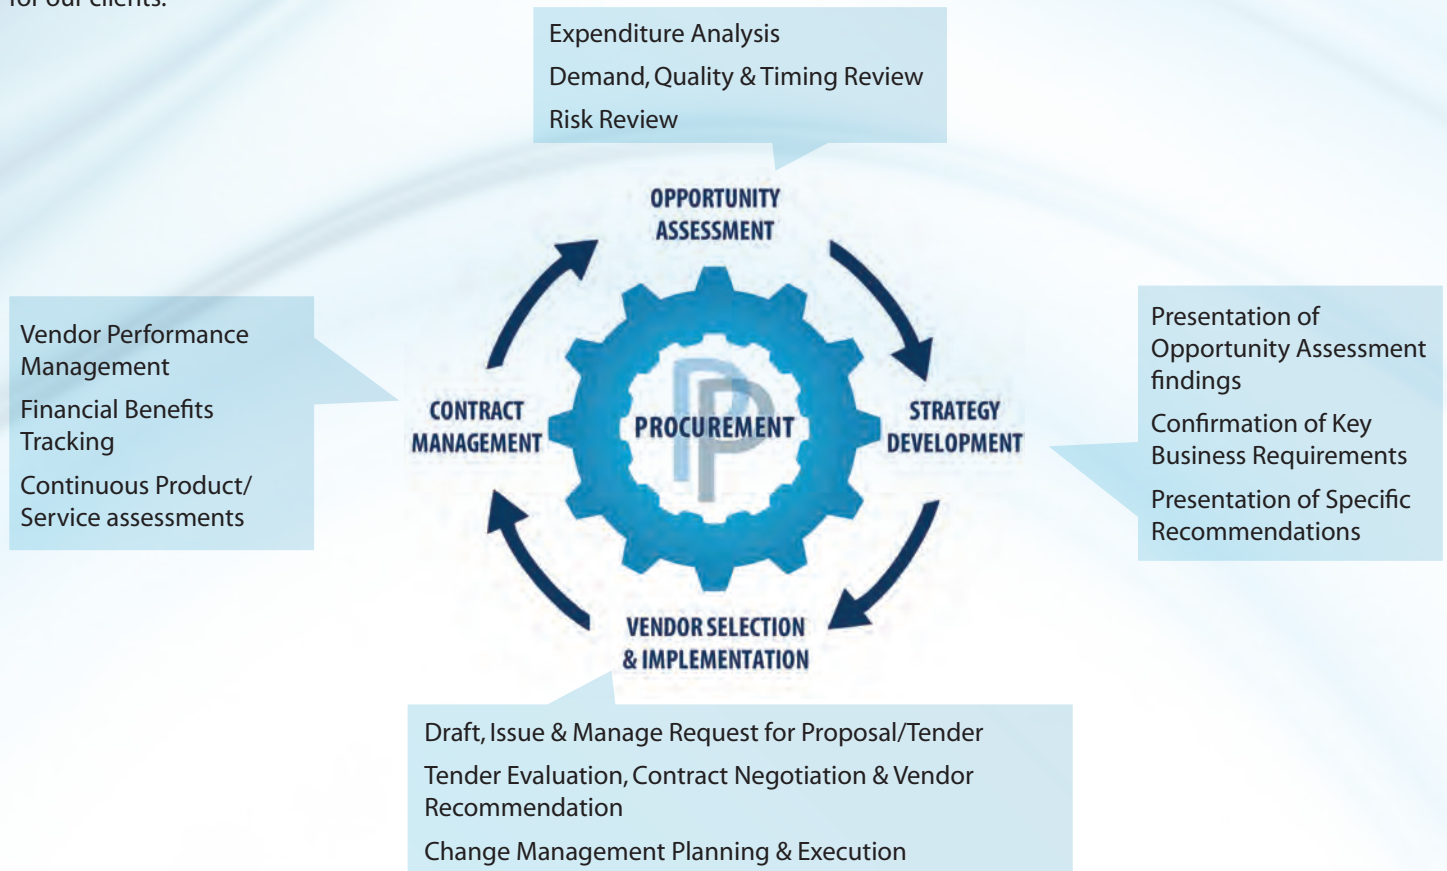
for our clients.

Expenditure Analysis

Demand, Quality & Timing Review

Risk Review

OPPORTUNITY ASSESSMENT

Vendor Performance Management

Financial Benefits Tracking

Continuous Product/ Service assessments

CONTRACT MANAGEMENT

PROCUREMENT

STRATEGY DEVELOPMENT

Presentation of Opportunity Assessment findings

Confirmation of Key Business Requirements

Presentation of Specific Recommendations

VENDOR SELECTION & IMPLEMENTATION

Draft, Issue & Manage Request for Proposal/Tender

Tender Evaluation, Contract Negotiation & Vendor Recommendation

Change Management Planning & Execution